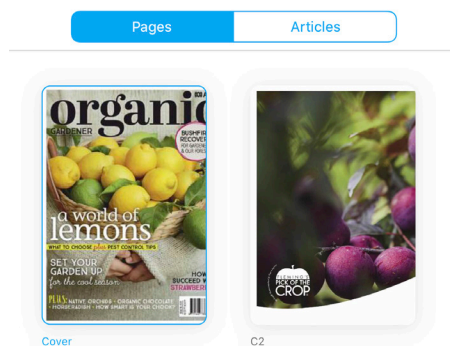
Pages
Articles

organic
GARDENER
BUSHFIRE RECOVERY
a world of lemons
WHAT TO CHOOSE plus PEST CONTROL TIPS
SET YOUR GARDEN UP for the cool season
HOW TO SUCCEED WITH STRAWBERRIES
PLUS: NATIVE ORCHIDS • ORGANIC CHOCOLATE • HORSERADISH • HOW SMART IS YOUR

FLEMING'S PICK OF THE CROP

Cover
C2